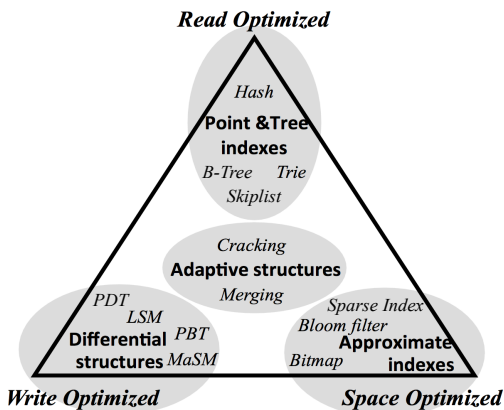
Read Optimized

Hash
Point &Tree indexes
B-Tree Trie
Skiplist

Cracking
Adaptive structures
Merging

PDT
LSM
PBT
Differential structures
MaSM

Sparse Index
Bloom filter
Bitmap
Approximate indexes

Write Optimized

Space Optimized